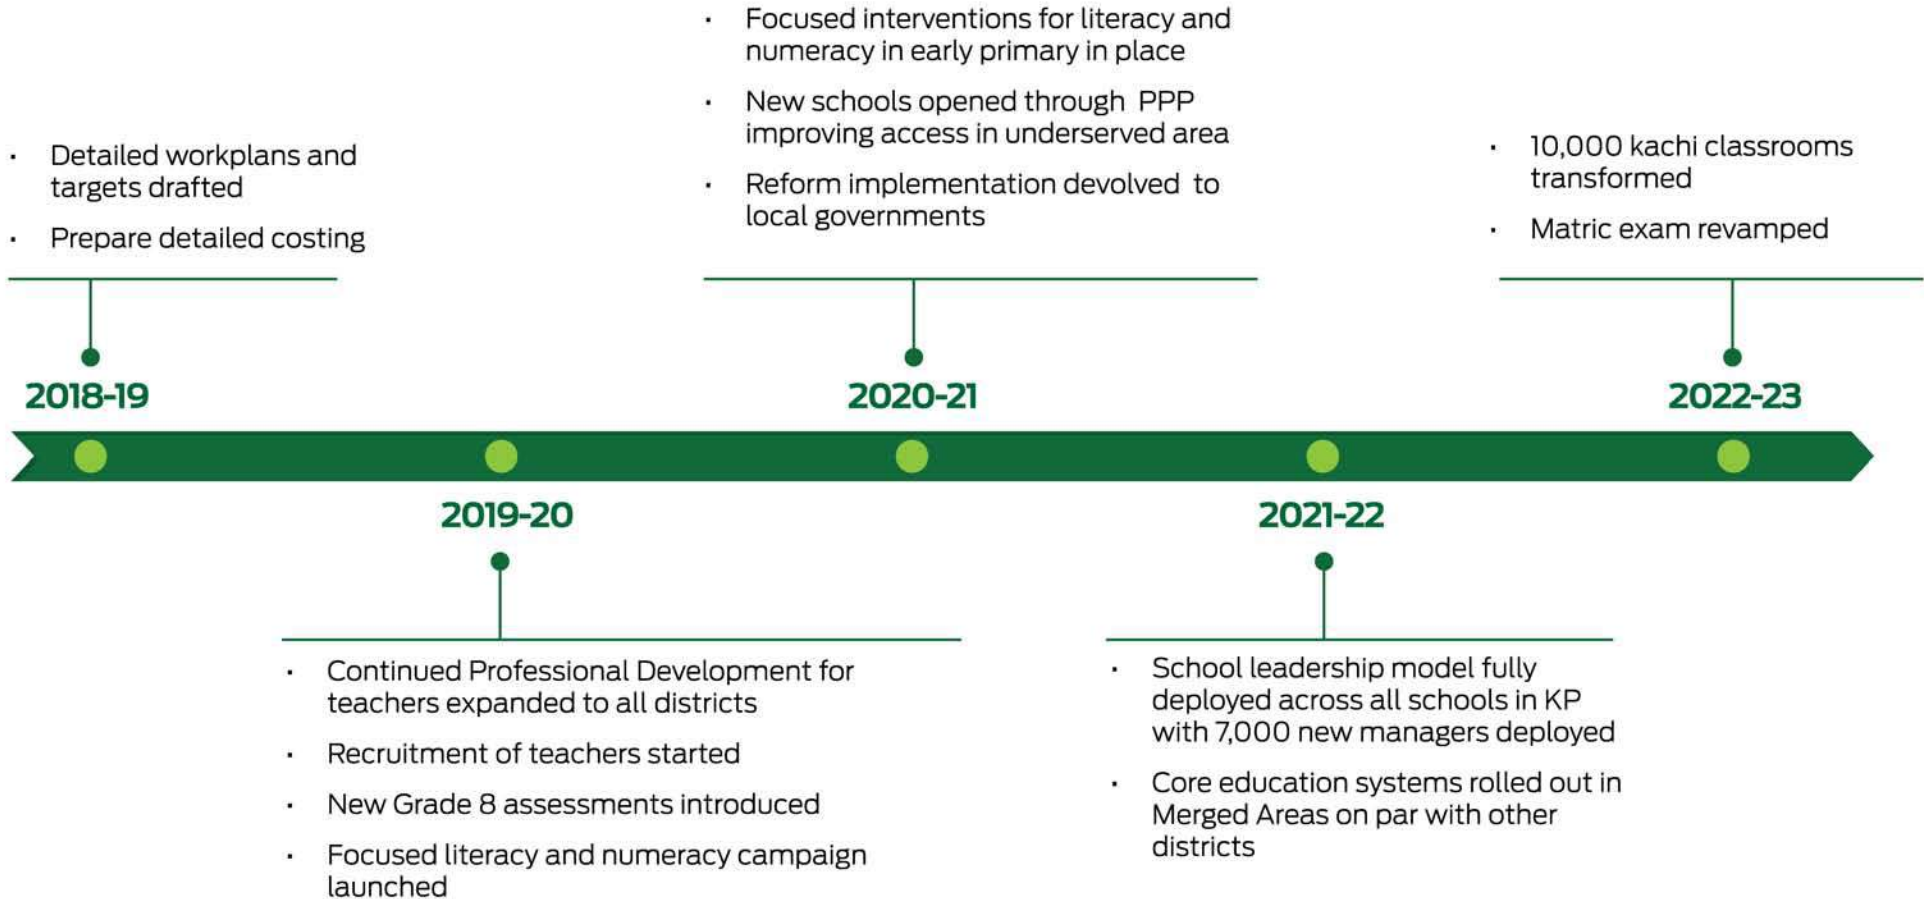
• Detailed workplans and targets drafted
• Prepare detailed costing

2018-19

2019-20

• Continued Professional Development for teachers expanded to all districts
• Recruitment of teachers started
• New Grade 8 assessments introduced
• Focused literacy and numeracy campaign launched

• Focused interventions for literacy and numeracy in early primary in place
• New schools opened through PPP improving access in underserved area
• Reform implementation devolved to local governments

2020-21

2021-22

• School leadership model fully deployed across all schools in KP with 7,000 new managers deployed
• Core education systems rolled out in Merged Areas on par with other districts

• 10,000 kachi classrooms transformed
• Matric exam revamped

2022-23